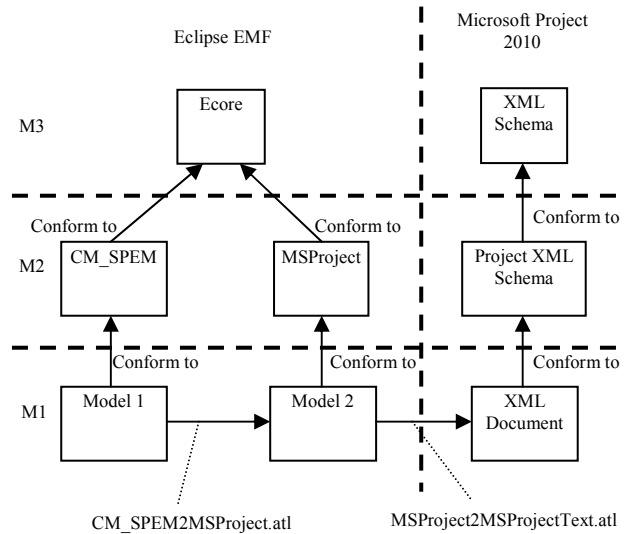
Eclipse EMF

Microsoft Project 2010

M3

Ecore

XML Schema

Conform to

Conform to

Conform to

M2

CM_SPEM

MSProject

Project XML Schema

Conform to

Conform to

Conform to

M1

Model 1

Model 2

XML Document

CM_SPEM2MSProject.atl

MSProject2MSProjectText.atl